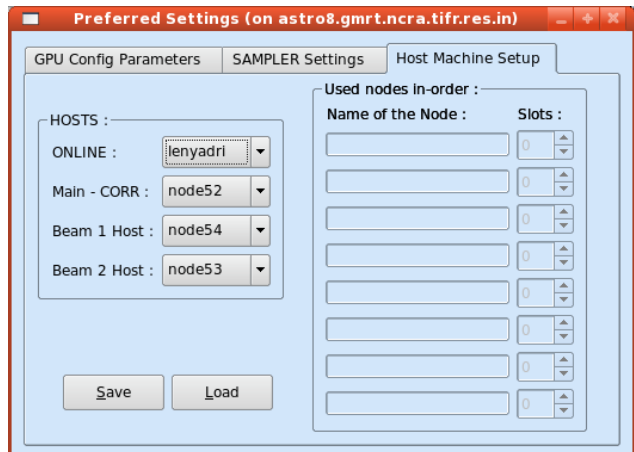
Preferred Settings (on astro8.gmrt.ncra.tifr.res.in)

GPU Config Parameters | SAMPLER Settings | Host Machine Setup

HOSTS :

ONLINE : lenyadri

Main - CORR : node52

Beam 1 Host : node54

Beam 2 Host : node53

Save

Load

Used nodes in-order :

Name of the Node :

Slots :

0

0

0

0

0

0

0

0